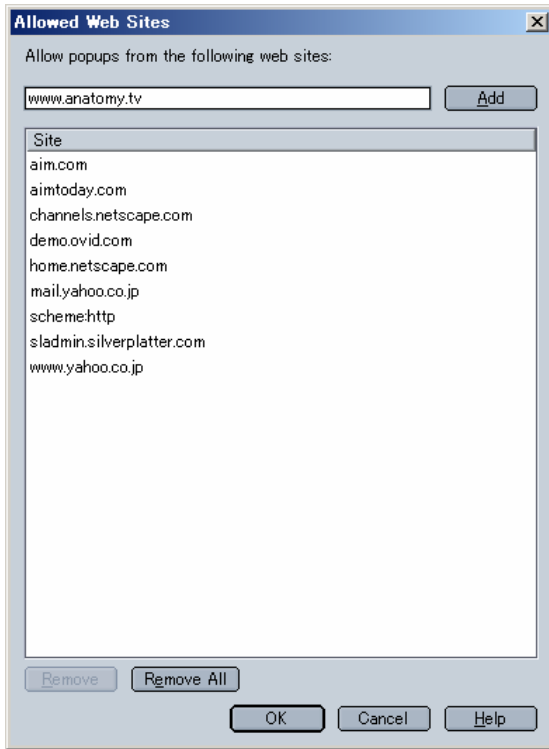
Allowed Web Sites

Allow popups from the following web sites:

www.anatomy.tv

Add

| Site |
|---|
| aim.com |
| aimtoday.com |
| channels.netscape.com |
| demo.ovid.com |
| home.netscape.com |
| mail.yahoo.co.jp |
| scheme:http |
| sladmin.silverplatter.com |
| www.yahoo.co.jp |

Remove

Remove All

OK

Cancel

Help